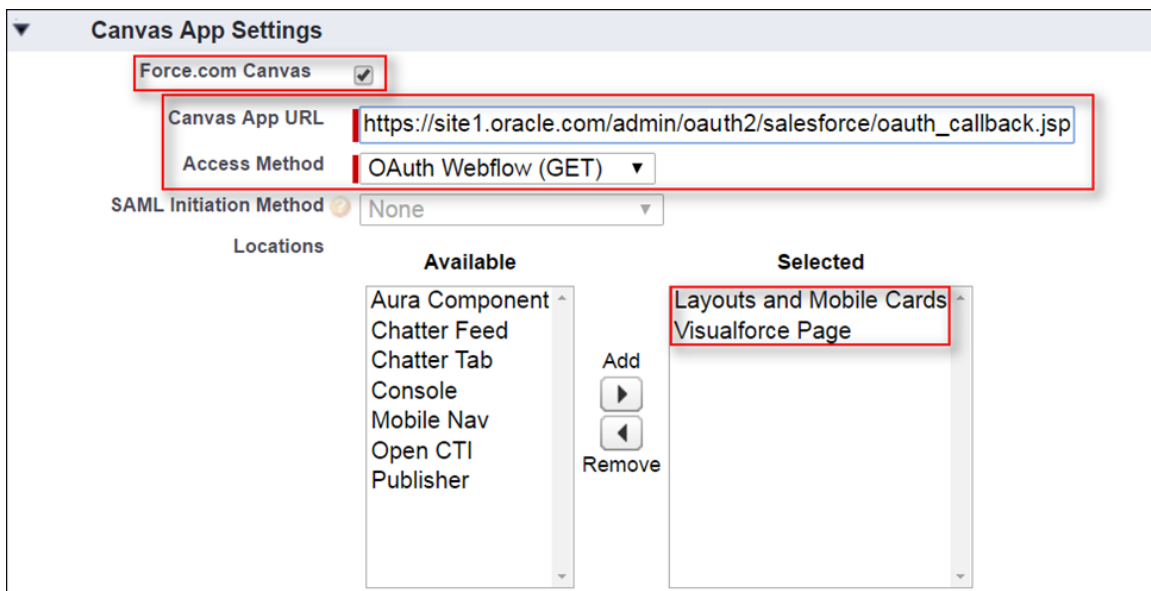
Canvas App Settings

Force.com Canvas

Canvas App URL https://site1.oracle.com/admin/oauth2/salesforce/oauth_callback.jsp

Access Method OAuth Webflow (GET)

SAML Initiation Method None

Locations

Available

Aura Component
Chatter Feed
Chatter Tab
Console
Mobile Nav
Open CTI
Publisher

Add

Remove

Selected

Layouts and Mobile Cards
Visualforce Page